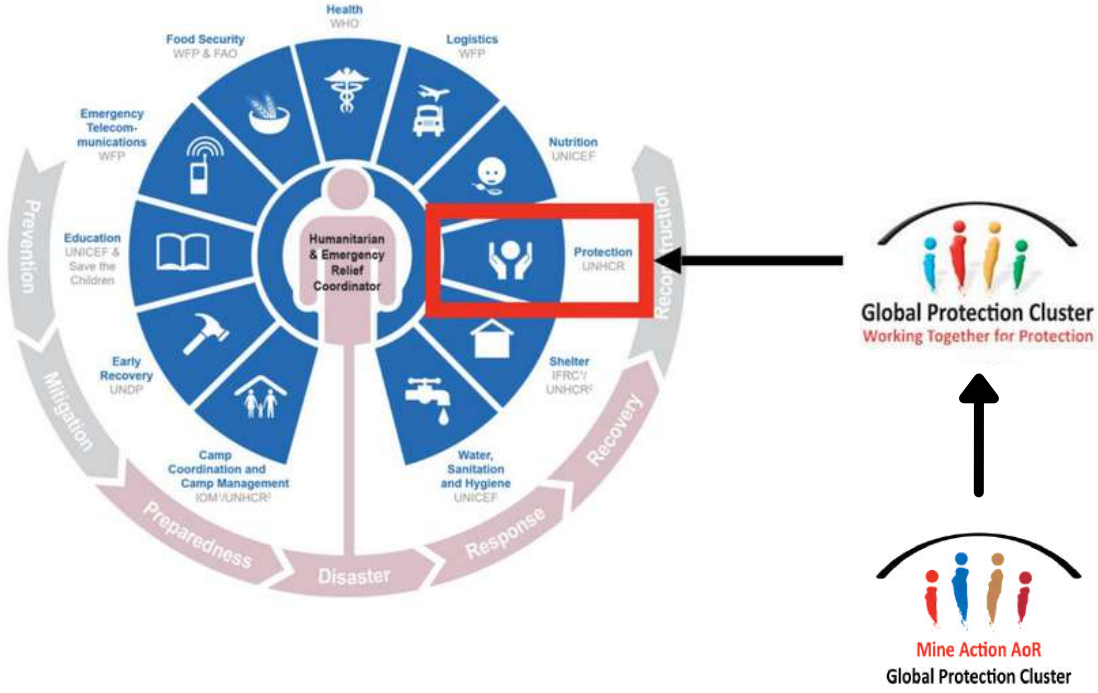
Health
WHO

Logistics
WFP

Nutrition
UNICEF

Protection
UNHCR

Shelter
IFRC¹/
UNHCR²

Water, Sanitation and Hygiene
UNICEF

Camp Coordination and Camp Management
IOM¹/UNHCR²

Early Recovery
UNDP

Education
UNICEF & Save the Children

Emergency Telecommunications
WFP

Food Security
WFP & FAO

Humanitarian & Emergency Relief Coordinator

Prevention

Mitigation

Preparedness

Disaster

Response

Recovery

Reconstruction

Global Protection Cluster
Working Together for Protection

Mine Action AoR
Global Protection Cluster